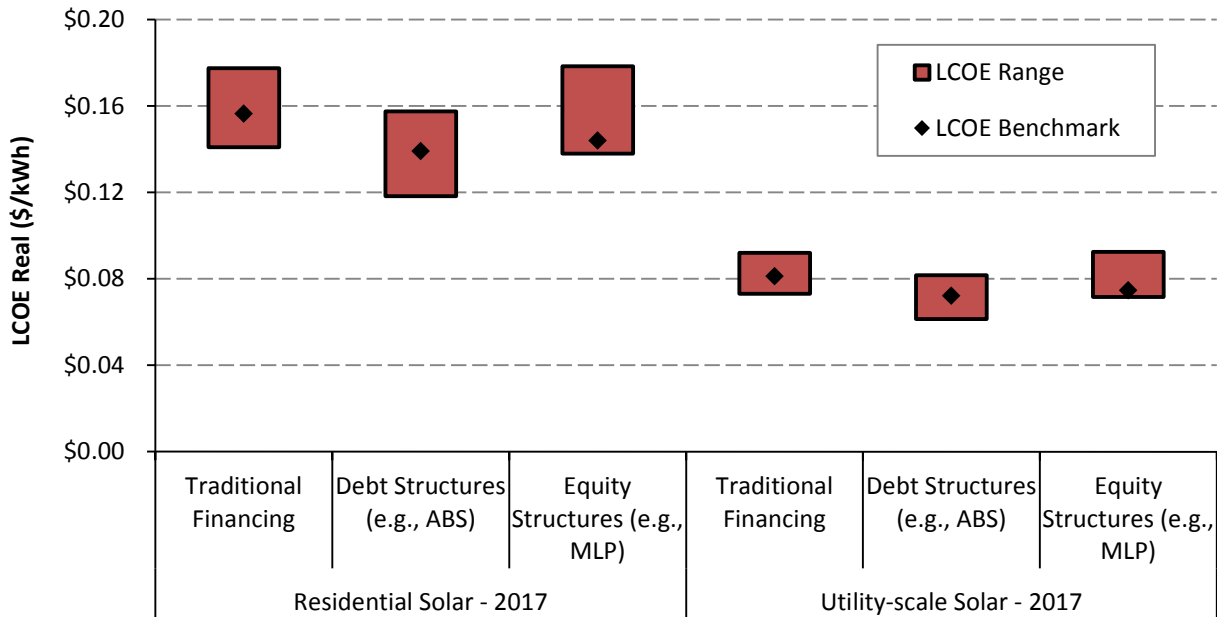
LCOE Real ($/kWh)

$0.20
$0.16
$0.12
$0.08
$0.04
$0.00

LCOE Range
LCOE Benchmark

| Traditional Financing | Debt Structures (e.g., ABS) | Equity Structures (e.g., MLP) | Traditional Financing | Debt Structures (e.g., ABS) | Equity Structures (e.g., MLP) |
|---|---|---|---|---|---|
| Residential Solar - 2017 | | | Utility-scale Solar - 2017 | | |